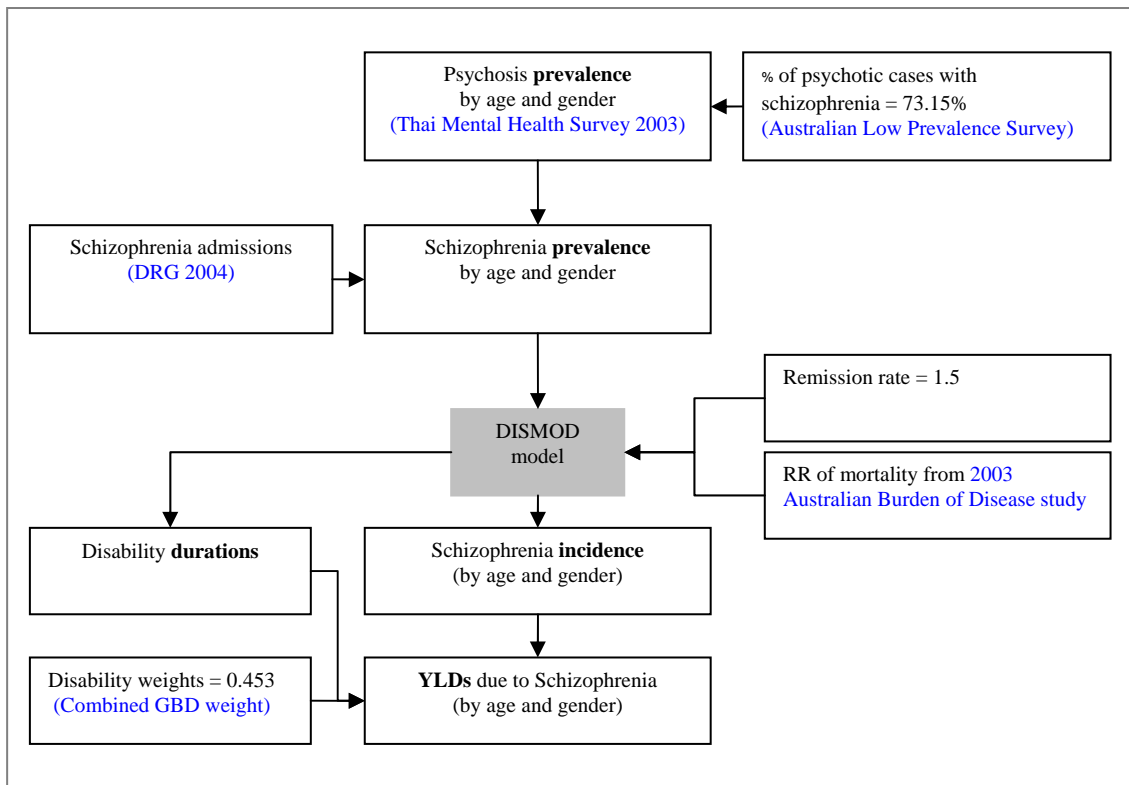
Psychosis prevalence by age and gender (Thai Mental Health Survey 2003)

% of psychotic cases with schizophrenia = 73.15% (Australian Low Prevalence Survey)

Schizophrenia admissions (DRG 2004)

Schizophrenia prevalence by age and gender

Remission rate = 1.5

DISMOD model

RR of mortality from 2003 Australian Burden of Disease study

Disability durations

Schizophrenia incidence (by age and gender)

Disability weights = 0.453 (Combined GBD weight)

YLDs due to Schizophrenia (by age and gender)